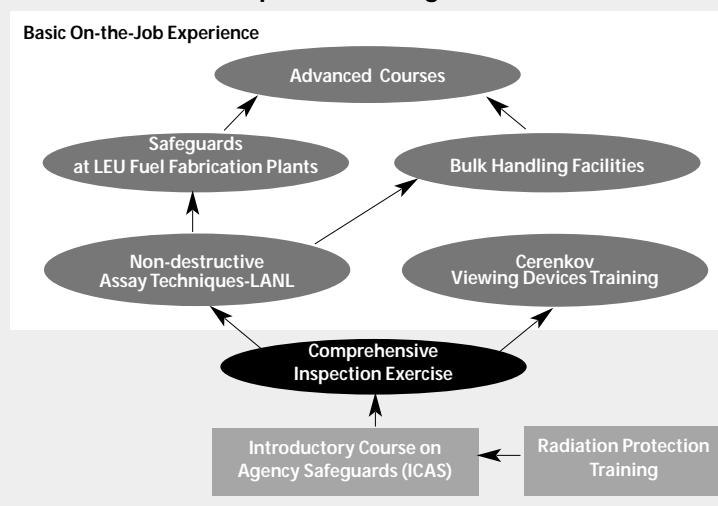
Basic On-the-Job Experience

Advanced Courses

Safeguards at LEU Fuel Fabrication Plants

Bulk Handling Facilities

Non-destructive Assay Techniques-LANL

Cerenkov Viewing Devices Training

Comprehensive Inspection Exercise

Introductory Course on Agency Safeguards (ICAS)

Radiation Protection Training